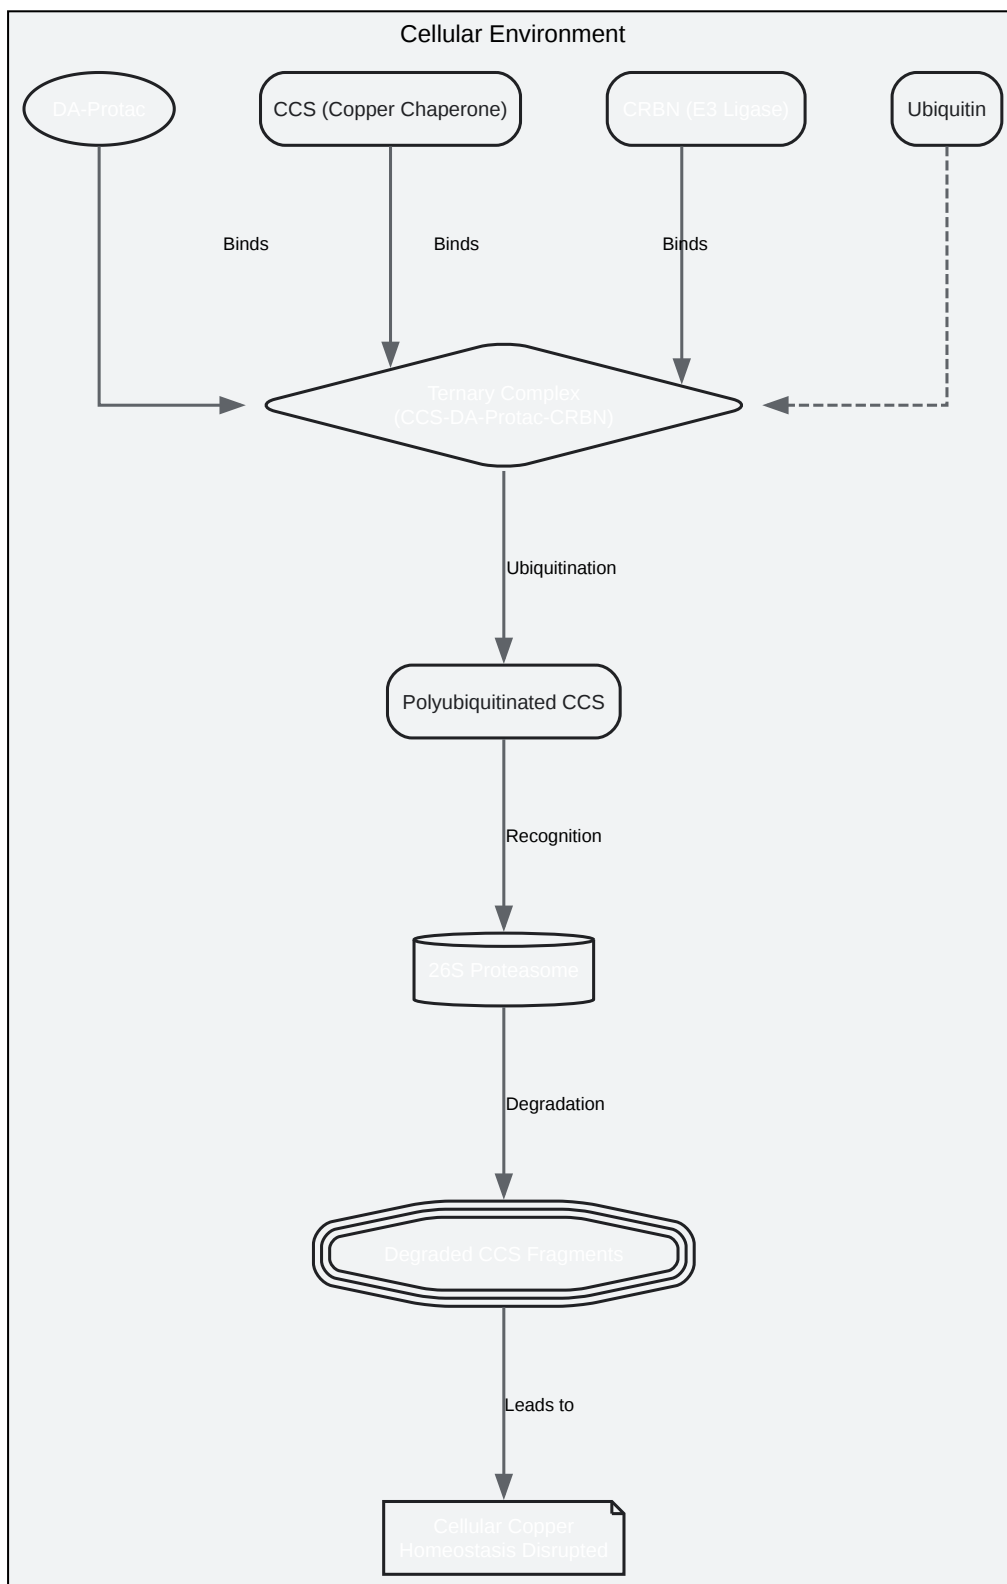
Cellular Environment

DA-Protac

CCS (Copper Chaperone)

CRBN (E3 Ligase)

Ubiquitin

Binds

Binds

Binds

Ternary Complex (CCS-DA-Protac-CRBN)

Ubiquitination

Polyubiquitinated CCS

Recognition

26S Proteasome

Degradation

Degraded CCS Fragments

Leads to

Cellular Copper Homeostasis Disrupted